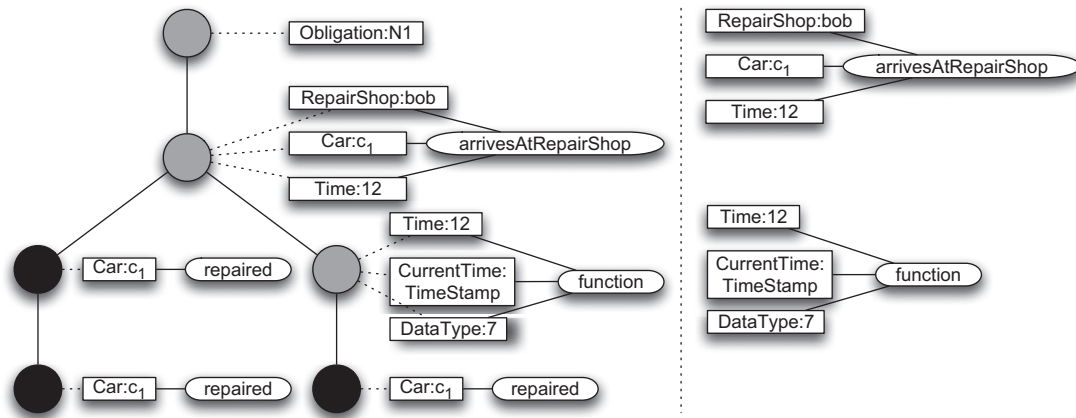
Obligation:N1

RepairShop:bob

Car:$c_1$

arrivesAtRepairShop

Time:12

Time:12

Car:$c_1$

repaired

CurrentTime: TimeStamp

function

DataType:7

Car:$c_1$

repaired

Car:$c_1$

repaired

RepairShop:bob

Car:$c_1$

arrivesAtRepairShop

Time:12

Time:12

CurrentTime: TimeStamp

function

DataType:7